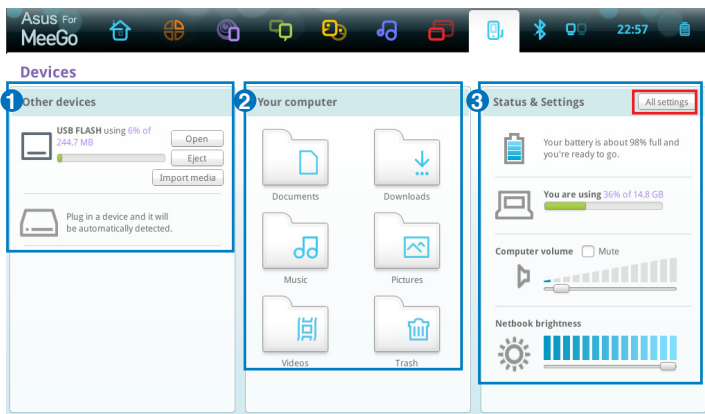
Asus For MeeGo

22:57

Devices

1 Other devices

USB FLASH using 6% of 244.7 MB

Open

Eject

Import media

Plug in a device and it will be automatically detected.

2 Your computer

Documents

Downloads

Music

Pictures

Videos

Trash

3 Status & Settings

All settings

Your battery is about 98% full and you're ready to go.

You are using 36% of 14.8 GB

Computer volume

Mute

Netbook brightness